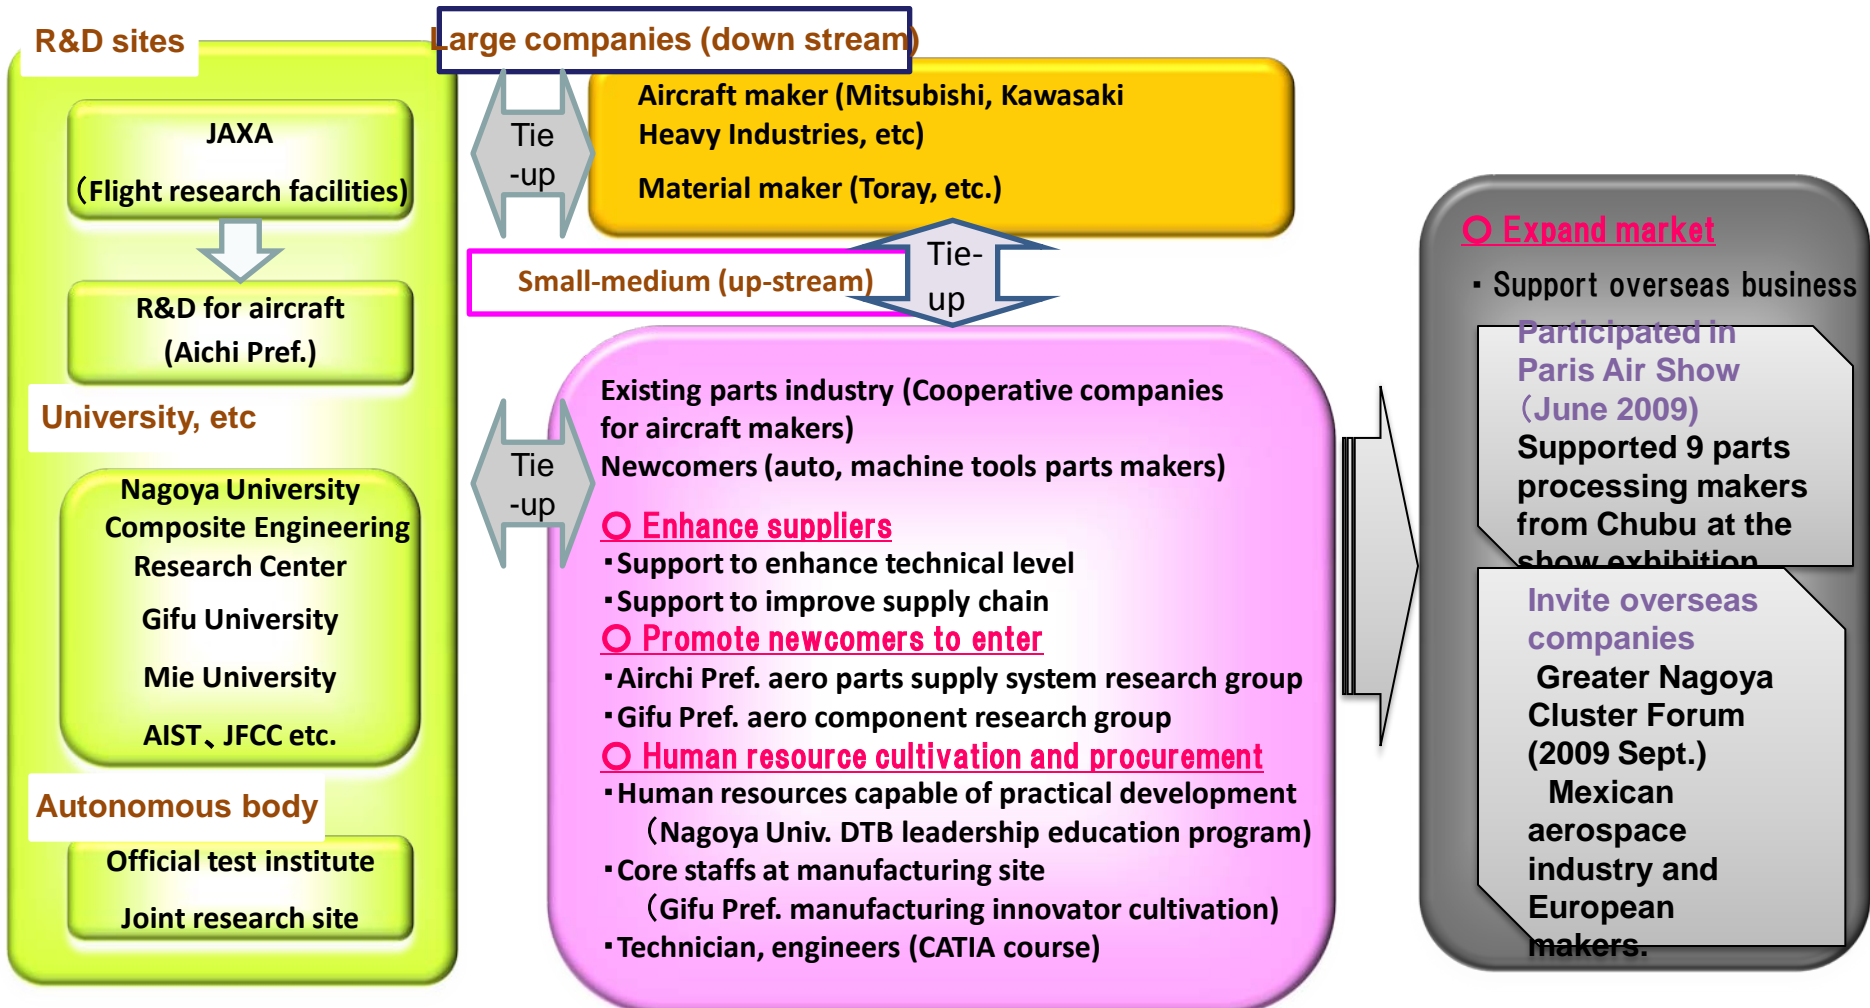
R&D sites

JAXA
（Flight research facilities)

R&D for aircraft
(Aichi Pref.)

University, etc

Nagoya University
Composite Engineering Research Center

Gifu University

Mie University

AIST、JFCC etc.

Autonomous body

Official test institute

Joint research site

Large companies (down stream)

Tie -up

Aircraft maker (Mitsubishi, Kawasaki Heavy Industries, etc)

Material maker (Toray, etc.)

Small-medium (up-stream)

Tie- up

Tie -up

Existing parts industry (Cooperative companies for aircraft makers)
Newcomers (auto, machine tools parts makers)

O Enhance suppliers
・Support to enhance technical level
・Support to improve supply chain
O Promote newcomers to enter
・Airchi Pref. aero parts supply system research group
・Gifu Pref. aero component research group
O Human resource cultivation and procurement
・Human resources capable of practical development
（Nagoya Univ. DTB leadership education program)
・Core staffs at manufacturing site
（Gifu Pref. manufacturing innovator cultivation)
・Technician, engineers (CATIA course)

O Expand market

・Support overseas business

Participated in Paris Air Show （June 2009)
Supported 9 parts processing makers from Chubu at the show exhibition

Invite overseas companies
Greater Nagoya Cluster Forum (2009 Sept.)
Mexican aerospace industry and European makers.